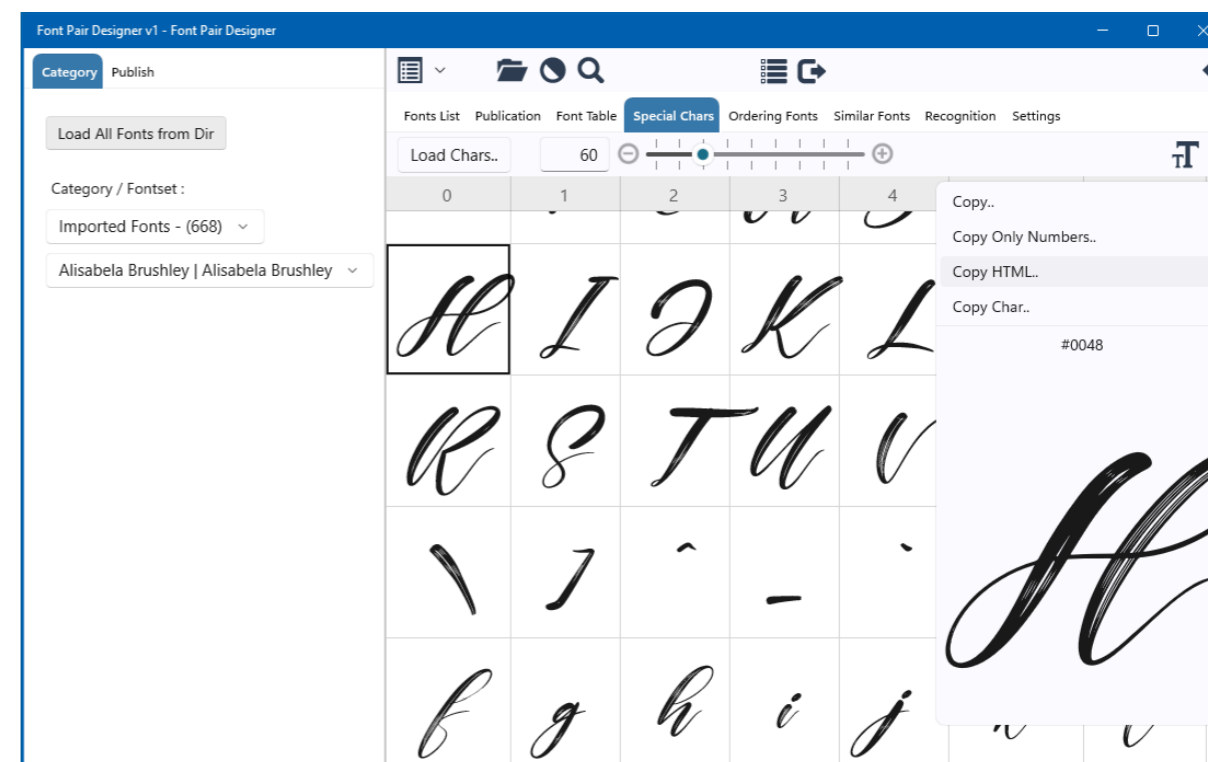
Font Pair Designer v1 - Font Pair Designer

Category Publish

Load All Fonts from Dir

Category / Fontset :

Imported Fonts - (668)

Alisabela Brushley | Alisabela Brushley

Fonts List Publication Font Table Special Chars Ordering Fonts Similar Fonts Recognition Settings

Load Chars.. 60

| 0 | 1 | 2 | 3 | 4 |
|---|---|---|---|---|

Copy..
Copy Only Numbers..
Copy HTML..
Copy Char..

#0048